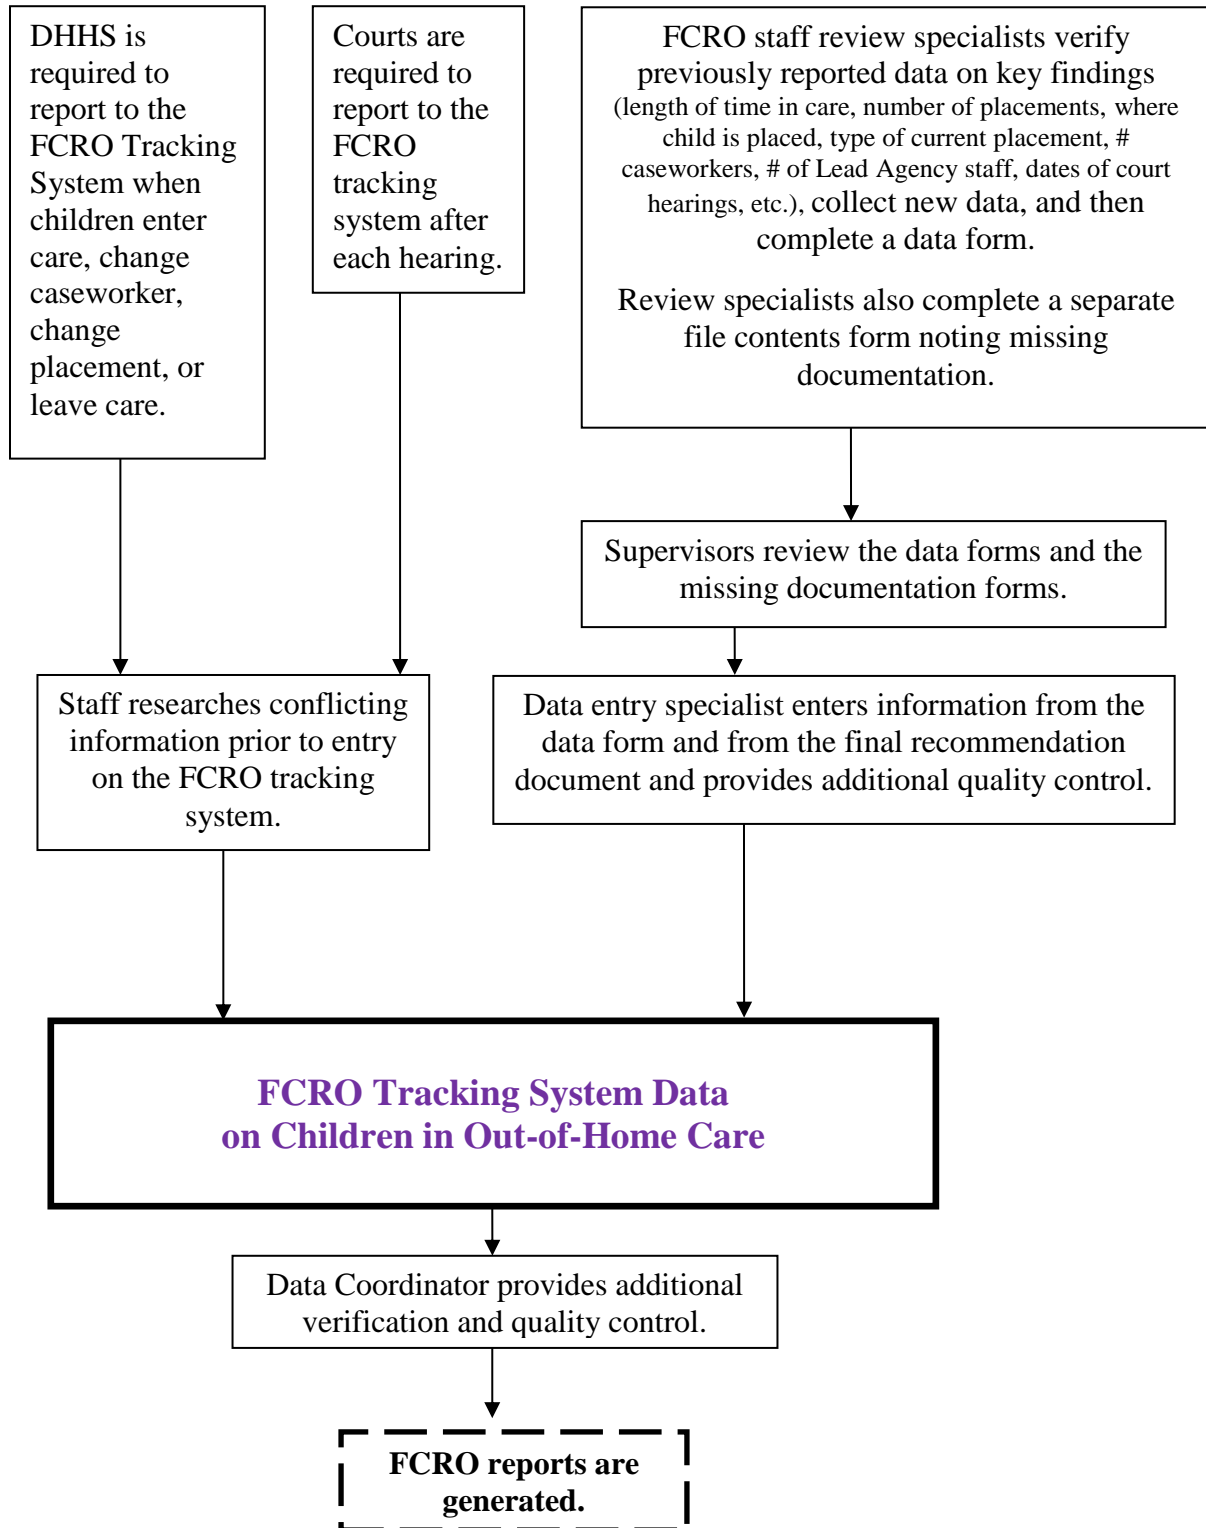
DHHS is required to report to the FCRO Tracking System when children enter care, change caseworker, change placement, or leave care.

Courts are required to report to the FCRO tracking system after each hearing.

FCRO staff review specialists verify previously reported data on key findings (length of time in care, number of placements, where child is placed, type of current placement, # caseworkers, # of Lead Agency staff, dates of court hearings, etc.), collect new data, and then complete a data form.

Review specialists also complete a separate file contents form noting missing documentation.

Supervisors review the data forms and the missing documentation forms.

Staff researches conflicting information prior to entry on the FCRO tracking system.

Data entry specialist enters information from the data form and from the final recommendation document and provides additional quality control.

FCRO Tracking System Data on Children in Out-of-Home Care

Data Coordinator provides additional verification and quality control.

FCRO reports are generated.